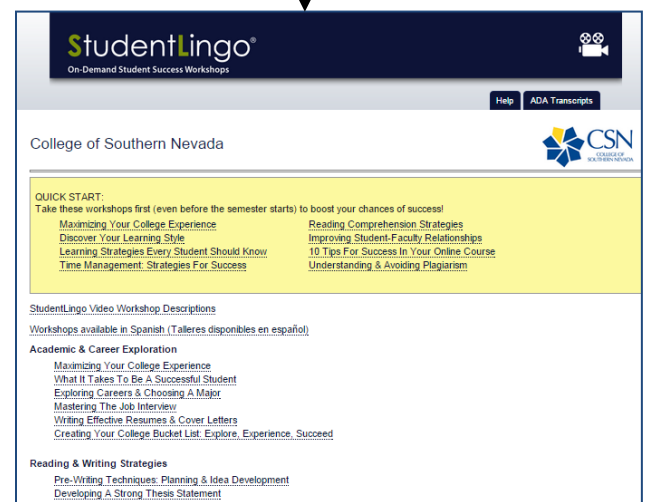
StudentLingo®
On-Demand Student Success Workshops

Help
ADA Transcripts

College of Southern Nevada

CSN
COLLEGE OF SOUTHERN NEVADA

QUICK START:
Take these workshops first (even before the semester starts) to boost your chances of success!

Maximizing Your College Experience
Discover Your Learning Style
Learning Strategies Every Student Should Know
Time Management: Strategies For Success

Reading Comprehension Strategies
Improving Student-Faculty Relationships
10 Tips For Success In Your Online Course
Understanding & Avoiding Plagiarism

StudentLingo Video Workshop Descriptions

Workshops available in Spanish (Talleres disponibles en español)

Academic & Career Exploration
Maximizing Your College Experience
What It Takes To Be A Successful Student
Exploring Careers & Choosing A Major
Mastering The Job Interview
Writing Effective Resumes & Cover Letters
Creating Your College Bucket List: Explore, Experience, Succeed

Reading & Writing Strategies
Pre-Writing Techniques: Planning & Idea Development
Developing A Strong Thesis Statement